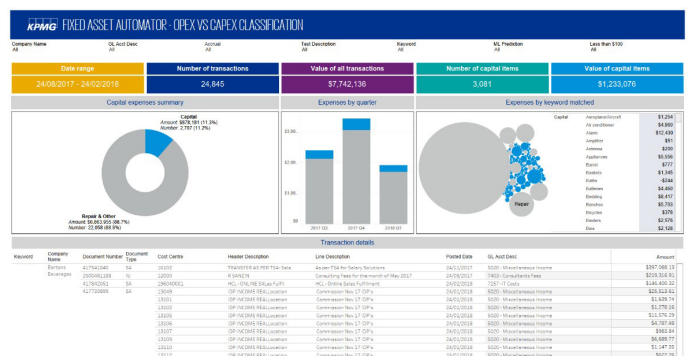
KPMG FIXED ASSET AUTOMATOR - OPEX VS CAPEX CLASSIFICATION

Company Name
All

GL Acct Desc
All

Accrual
All

Text Description
All

Keyword
All

ML Prediction
All

Less than $100
All

| Date range | Number of transactions | Value of all transactions | Number of capital items | Value of capital items |
|---|---|---|---|---|
| 24/08/2017 - 24/02/2018 | 24,845 | $7,742,136 | 3,081 | $1,233,076 |

Capital expenses summary

Capital
Amount: $878,181 (11.3%)
Number: 2,787 (11.2%)

Repair & Other
Amount: $6,863,955 (88.7%)
Number: 22,058 (88.8%)

Expenses by quarter

$3.00...
$2.00...
$1.00...
$0.00...

2017 Q3
2017 Q4
2018 Q1

Expenses by keyword matched

Repair

| Capital | | |
|---|---|---|
| | Aeroplane/Aircraft | $1,254 |
| | Air conditioner | $4,860 |
| | Alarm | $12,439 |
| | Amplifier | $51 |
| | Antenna | $200 |
| | Appliances | $5,556 |
| | Barrel | $777 |
| | Baskets | $1,345 |
| | Bathe | -$344 |
| | Batteries | $4,460 |
| | Bedding | $6,417 |
| | Benches | $5,759 |
| | Bicycles | $376 |
| | Binders | $2,576 |
| | Bins | $2,452 |

Transaction details

| Keyword | Company Name | Document Number | Document Type | Cost Centre | Header Description | Line Description | Posted Date | GL Acct Desc | Amount |
|---|---|---|---|---|---|---|---|---|---|
| | Bartons Beverages | 417541040 | SA | 16103 | TRANSFER AS PER TSA Sale | As per TSA for Sellers Solutions | 24/11/2017 | 5020 - Miscellaneous Income | $397,066.13 |
| | | 2500491188 | SI | 12000 | R SANDTS | Consulting Fees for the month of May 2017 | 24/11/2017 | 7403 - Consultants Fees | $216,316.61 |
| | | 417842051 | SA | 296040001 | HCL - ONLINE SALes Fulfil | HCL - Online Sales Fulfilment | 24/01/2018 | 7257 - IT Costs | $186,400.32 |
| | | 427733899 | SA | 13049 | ISP INCOME REALLocation | Commission Nov 17 ISP's | 24/01/2018 | 5020 - Miscellaneous Income | $26,313.61 |
| | | | | 13101 | ISP INCOME REALLocation | Commission Nov 17 ISP's | 24/01/2018 | 5020 - Miscellaneous Income | $1,639.74 |
| | | | | 13104 | ISP INCOME REALLocation | Commission Nov 17 ISP's | 24/01/2018 | 5020 - Miscellaneous Income | $1,776.16 |
| | | | | 13105 | ISP INCOME REALLocation | Commission Nov 17 ISP's | 24/01/2018 | 5020 - Miscellaneous Income | $11,576.29 |
| | | | | 13106 | ISP INCOME REALLocation | Commission Nov 17 ISP's | 24/01/2018 | 5020 - Miscellaneous Income | $4,787.46 |
| | | | | 13107 | ISP INCOME REALLocation | Commission Nov 17 ISP's | 24/01/2018 | 5020 - Miscellaneous Income | $662.84 |
| | | | | 13108 | ISP INCOME REALLocation | Commission Nov 17 ISP's | 24/01/2018 | 5020 - Miscellaneous Income | $1,147.10 |
| | | | | 13109 | ISP INCOME REALLocation | Commission Nov 17 ISP's | 24/01/2018 | 5020 - Miscellaneous Income | $6,689.77 |